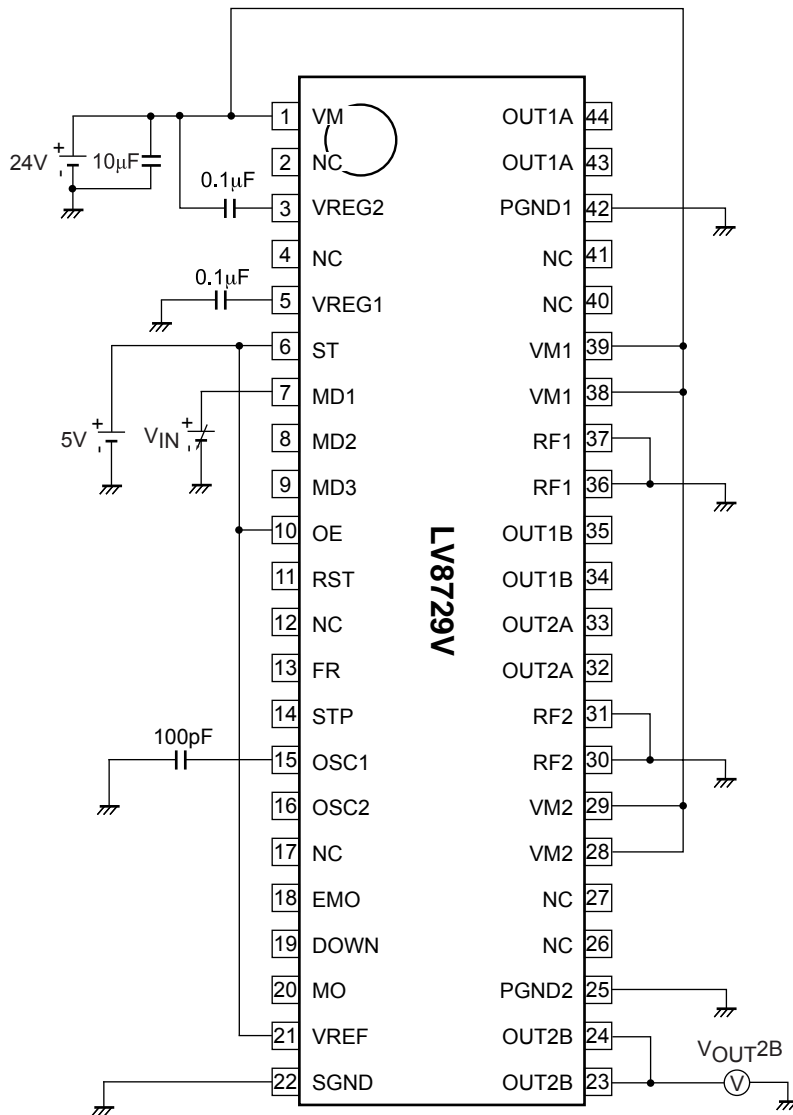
24V
+
-
10μF
0.1μF
0.1μF
5V
+
-
$V_{IN}$
+
-
100pF

1 VM
2 NC
3 VREG2
4 NC
5 VREG1
6 ST
7 MD1
8 MD2
9 MD3
10 OE
11 RST
12 NC
13 FR
14 STP
15 OSC1
16 OSC2
17 NC
18 EMO
19 DOWN
20 MO
21 VREF
22 SGND

LV8729V

OUT1A 44
OUT1A 43
PGND1 42
NC 41
NC 40
VM1 39
VM1 38
RF1 37
RF1 36
OUT1B 35
OUT1B 34
OUT2A 33
OUT2A 32
RF2 31
RF2 30
VM2 29
VM2 28
NC 27
NC 26
PGND2 25
OUT2B 24
OUT2B 23

$V_{OUT}2B$
V